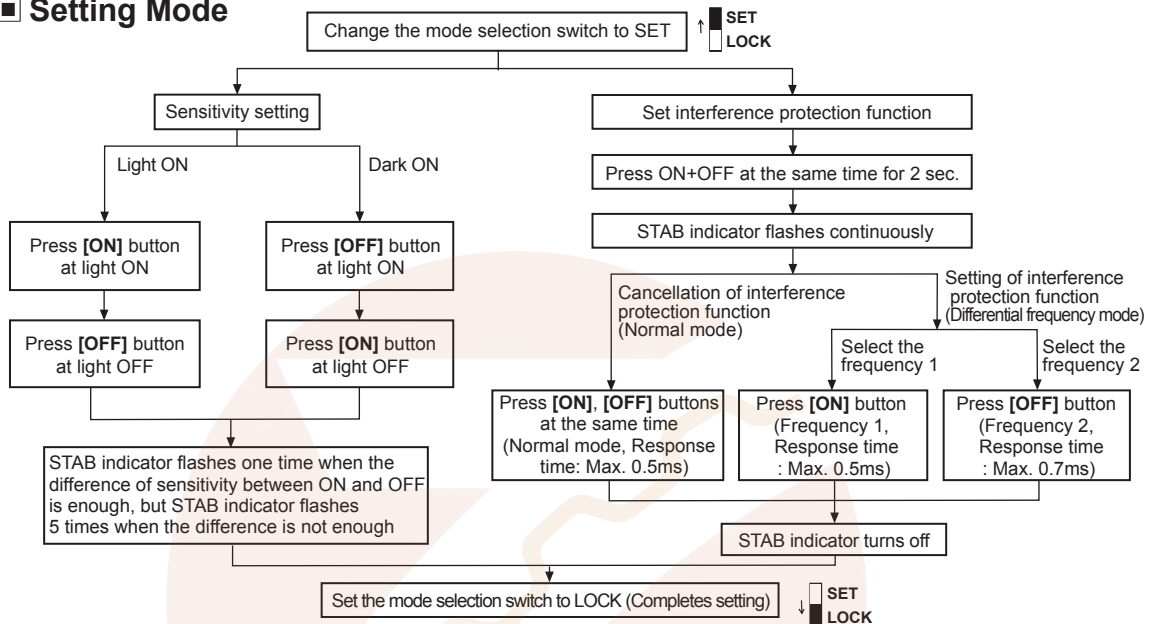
■ Setting Mode

Change the mode selection switch to SET

SET
LOCK

Sensitivity setting

Light ON

Dark ON

Press **[ON]** button at light ON

Press **[OFF]** button at light ON

Press **[OFF]** button at light OFF

Press **[ON]** button at light OFF

STAB indicator flashes one time when the difference of sensitivity between ON and OFF is enough, but STAB indicator flashes 5 times when the difference is not enough

Set interference protection function

Press ON+OFF at the same time for 2 sec.

STAB indicator flashes continuously

Cancellation of interference protection function (Normal mode)

Setting of interference protection function (Differential frequency mode)

Select the frequency 1

Select the frequency 2

Press **[ON]**, **[OFF]** buttons at the same time (Normal mode, Response time: Max. 0.5ms)

Press **[ON]** button (Frequency 1, Response time : Max. 0.5ms)

Press **[OFF]** button (Frequency 2, Response time : Max. 0.7ms)

STAB indicator turns off

Set the mode selection switch to LOCK (Completes setting)

SET
LOCK